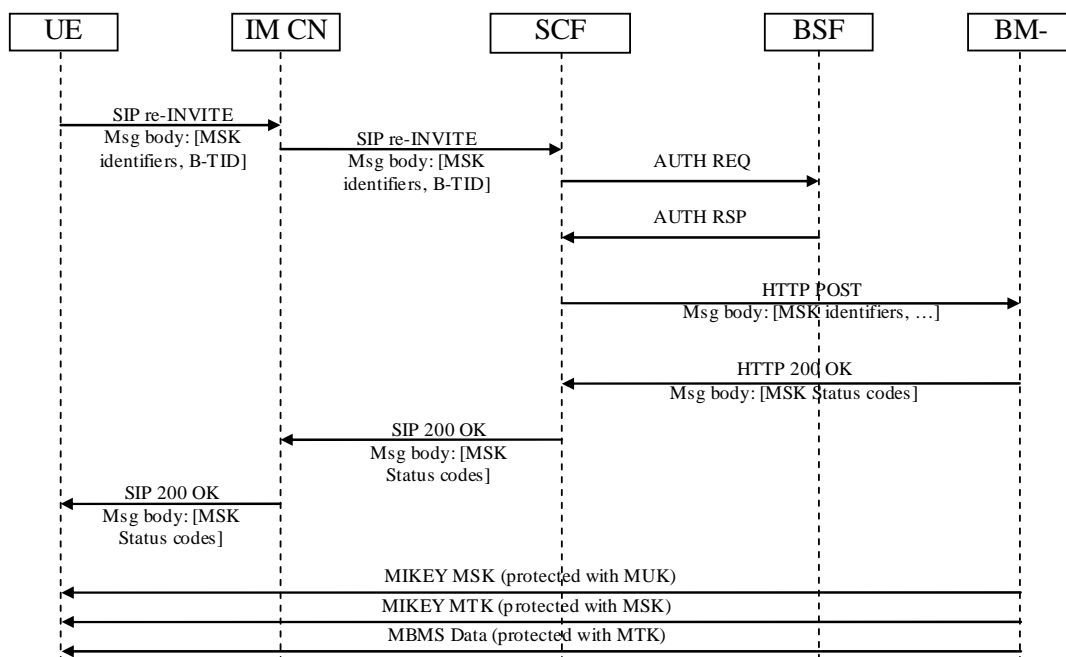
UE

IM CN

SCF

BSF

BM-

SIP re-INVITE
Msg body: [MSK identifiers, B-TID]

SIP re-INVITE
Msg body: [MSK identifiers, B-TID]

AUTH REQ

AUTH RSP

HTTP POST
Msg body: [MSK identifiers, …]

HTTP 200 OK
Msg body: [MSK Status codes]

SIP 200 OK
Msg body: [MSK Status codes]

SIP 200 OK
Msg body: [MSK Status codes]

MIKEY MSK (protected with MUK)

MIKEY MTK (protected with MSK)

MBMS Data (protected with MTK)